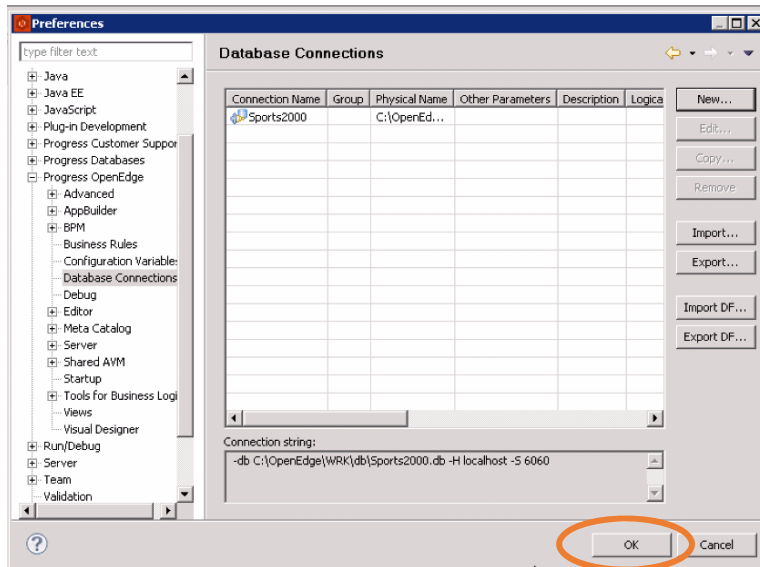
Preferences

type filter text

Java
Java EE
JavaScript
Plug-in Development
Progress Customer Suppor
Progress Databases
Progress OpenEdge
Advanced
AppBuilder
BPM
Business Rules
Configuration Variable:
Database Connections
Debug
Editor
Meta Catalog
Server
Shared AVM
Startup
Tools for Business Logi
Views
Visual Designer
Run/Debug
Server
Team
Validation

Database Connections

| Connection Name | Group | Physical Name | Other Parameters | Description | Logica |
|---|---|---|---|---|---|
| Sports2000 | | C:\OpenEd... | | | |

New...
Edit...
Copy...
Remove
Import...
Export...
Import DF...
Export DF...

Connection string:
-db C:\OpenEdge\WRK\db\Sports2000.db -H localhost -S 6060

OK
Cancel